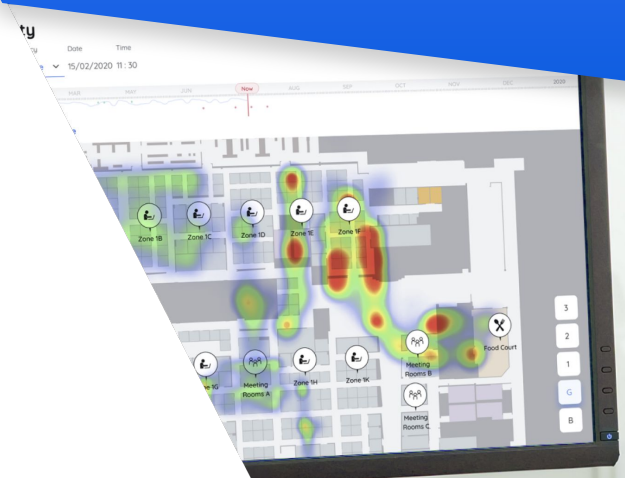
ty

Date Time

15/02/2020 11 : 30

MAR MAY JUN Now AUG SEP OCT NOV DEC 2020

Zone 1B
Zone 1C
Zone 1D
Zone 1E
Zone 1F
Food Court
Meeting Rooms B
Meeting Rooms A
Zone 1H
Zone 1K
Meeting Rooms C
ne 1G

3
2
1
G
B